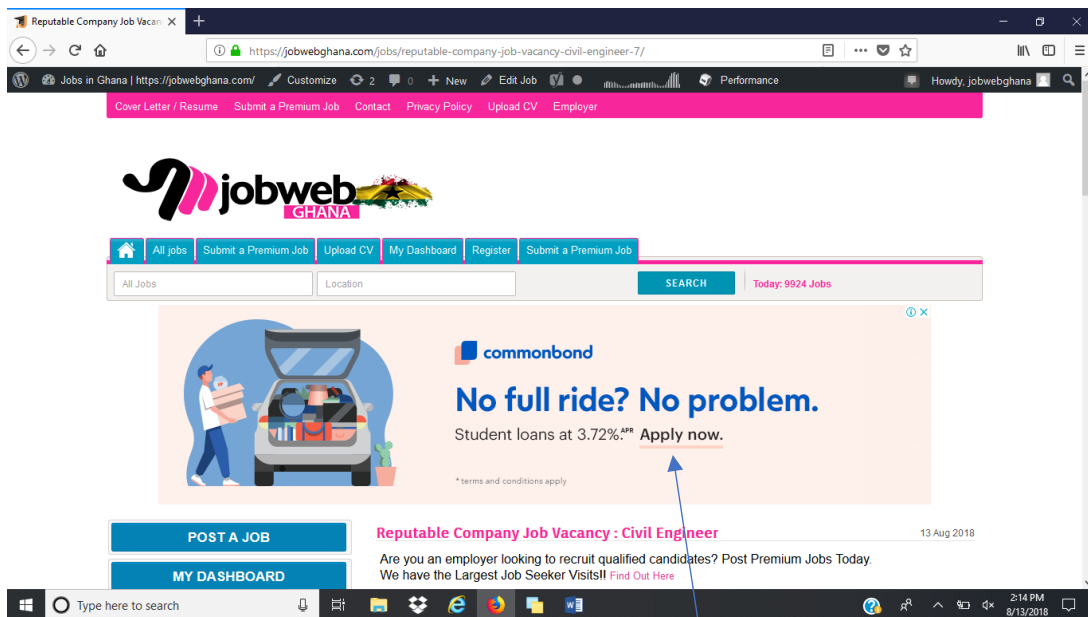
Reputable Company Job Vacan ×  +

https://jobwebghana.com/jobs/reputable-company-job-vacancy-civil-engineer-7/

Jobs in Ghana | https://jobwebghana.com/  Customize  2  0  New  Edit Job  Performance  Howdy, jobwebghana

Cover Letter / Resume  Submit a Premium Job  Contact  Privacy Policy  Upload CV  Employer

jobweb GHANA

All jobs  Submit a Premium Job  Upload CV  My Dashboard  Register  Submit a Premium Job

All Jobs  Location  SEARCH  Today: 9924 Jobs

commonbond

No full ride? No problem.

Student loans at 3.72%.APR Apply now.

* terms and conditions apply

POST A JOB

MY DASHBOARD

Reputable Company Job Vacancy : Civil Engineer

13 Aug 2018

Are you an employer looking to recruit qualified candidates? Post Premium Jobs Today. We have the Largest Job Seeker Visits!! Find Out Here

Type here to search

2:14 PM
8/13/2018